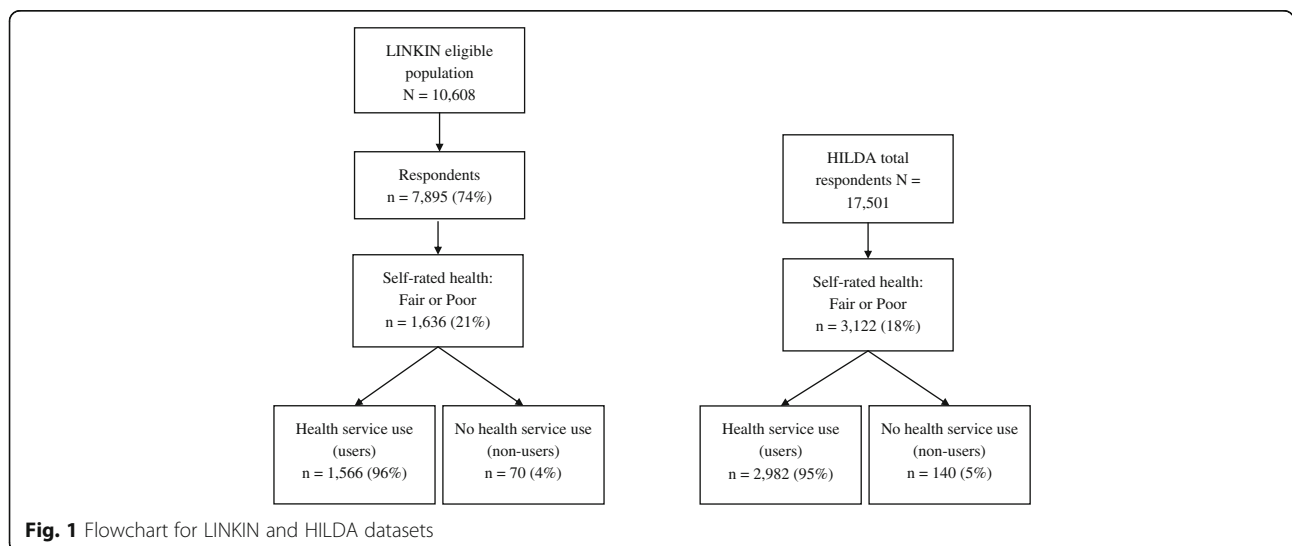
LINKIN eligible population
N = 10,608

Respondents
n = 7,895 (74%)

Self-rated health:
Fair or Poor
n = 1,636 (21%)

Health service use
(users)
n = 1,566 (96%)

No health service use
(non-users)
n = 70 (4%)

HILDA total respondents N = 17,501

Self-rated health:
Fair or Poor
n = 3,122 (18%)

Health service use
(users)
n = 2,982 (95%)

No health service use
(non-users)
n = 140 (5%)

**Fig. 1** Flowchart for LINKIN and HILDA datasets